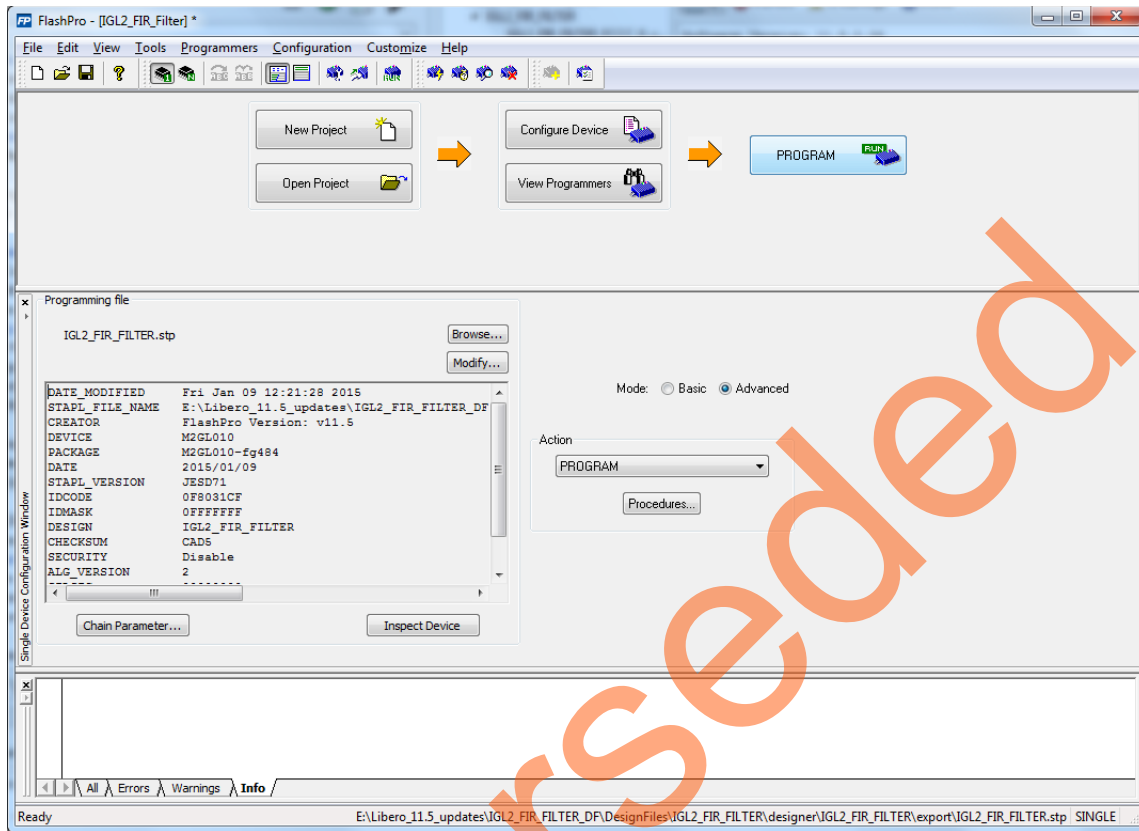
FP FlashPro - [IGL2_FIR_Filter] *

File Edit View Tools Programmers Configuration Customize Help

New Project

Open Project

Configure Device

View Programmers

PROGRAM

RUN

Programming file

IGL2_FIR_FILTER.stp

Browse...

Modify...

| | |
|---|---|
| DATE_MODIFIED | Fri Jan 09 12:21:28 2015 |
| STAPL_FILE_NAME | E:\Libero_11.5_updates\IGL2_FIR_FILTER_DF |
| CREATOR | FlashPro Version: v11.5 |
| DEVICE | M2GL010 |
| PACKAGE | M2GL010-fg484 |
| DATE | 2015/01/09 |
| STAPL_VERSION | JESD71 |
| IDCODE | 0F8031CF |
| IDMASK | 0FFFFFFF |
| DESIGN | IGL2_FIR_FILTER |
| CHECKSUM | CAD5 |
| SECURITY | Disable |
| ALG_VERSION | 2 |

Mode: Basic Advanced

Action

PROGRAM

Procedures...

Chain Parameter...

Inspect Device

Single Device Configuration Window

All Errors Warnings Info

Ready

E:\Libero_11.5_updates\IGL2_FIR_FILTER_DF\DesignFiles\IGL2_FIR_FILTER\designer\IGL2_FIR_FILTER\export\IGL2_FIR_FILTER.stp SINGLE

rseded